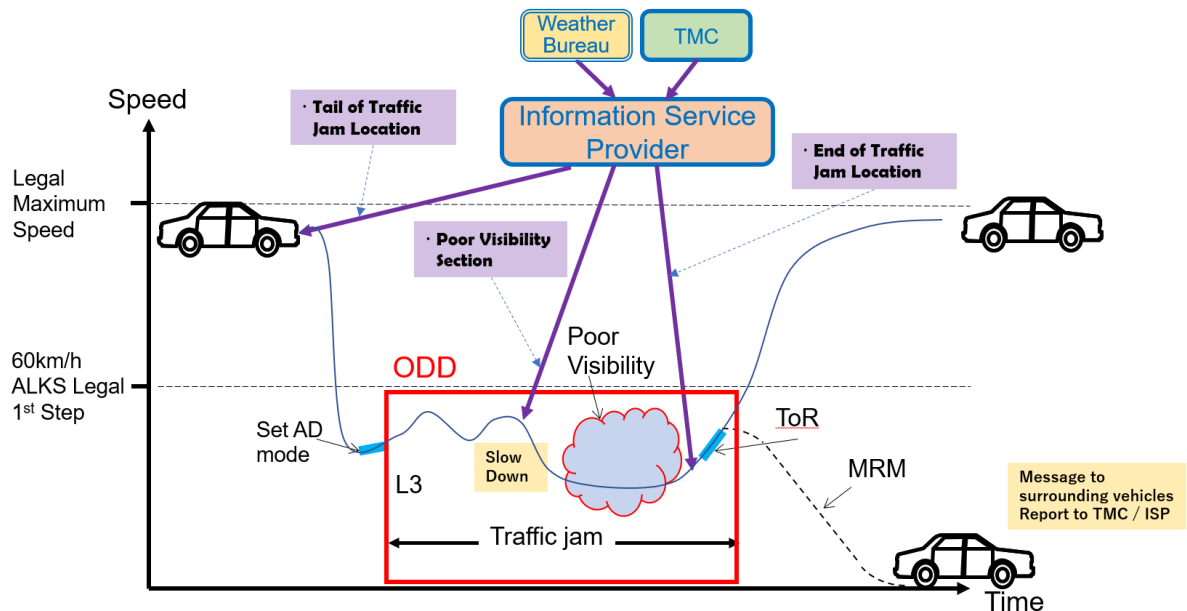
Weather Bureau

TMC

Speed

・Tail of Traffic Jam Location

Information Service Provider

・End of Traffic Jam Location

Legal Maximum Speed

・Poor Visibility Section

Poor Visibility

60km/h ALKS Legal 1$^{st}$ Step

ODD

Set AD mode

Slow Down

L3

ToR

MRM

Message to surrounding vehicles Report to TMC / ISP

Traffic jam

Time